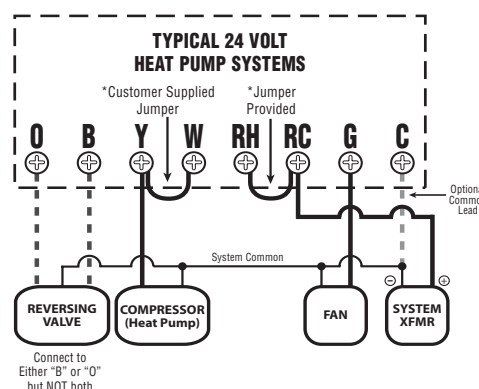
TYPICAL 24 VOLT HEAT PUMP SYSTEMS

*Customer Supplied Jumper

*Jumper Provided

O B Y W RH RC G C

Optional Common Lead

System Common

REVERSING VALVE

COMPRESSOR (Heat Pump)

FAN

SYSTEM XFMR

Connect to Either "B" or "O" but NOT both